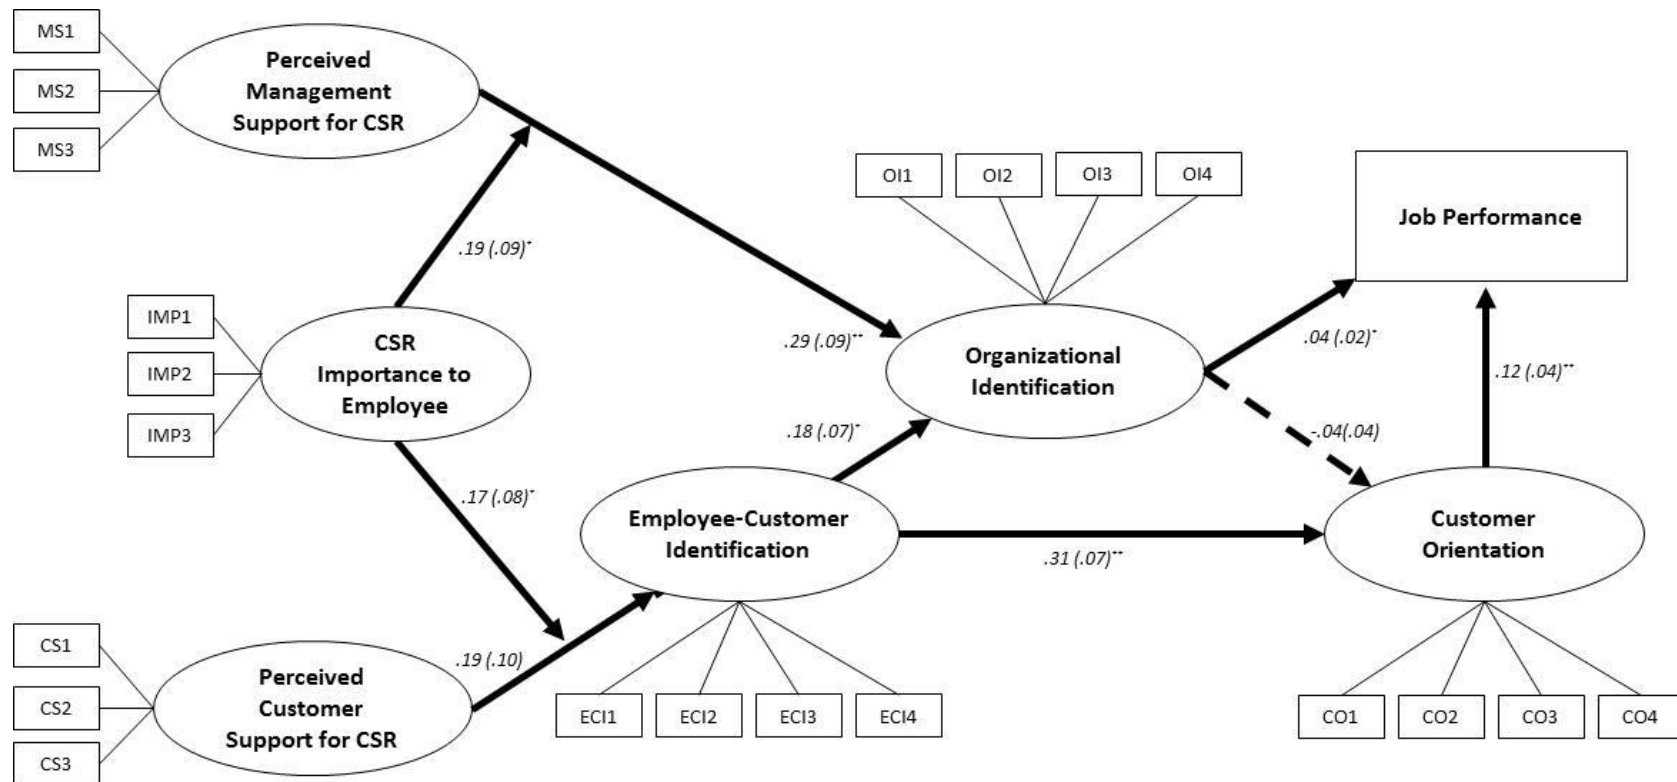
MS1
MS2
MS3
Perceived Management Support for CSR

OI1
OI2
OI3
OI4

Job Performance

.19 (.09)*

IMP1
IMP2
IMP3
CSR Importance to Employee

.29 (.09)**

Organizational Identification

.04 (.02)*

.12 (.04)**

.18 (.07)*

-.04(.04)

.17 (.08)*

Employee-Customer Identification

.31 (.07)**

Customer Orientation

CS1
CS2
CS3
Perceived Customer Support for CSR

.19 (.10)

ECI1
ECI2
ECI3
ECI4

CO1
CO2
CO3
CO4